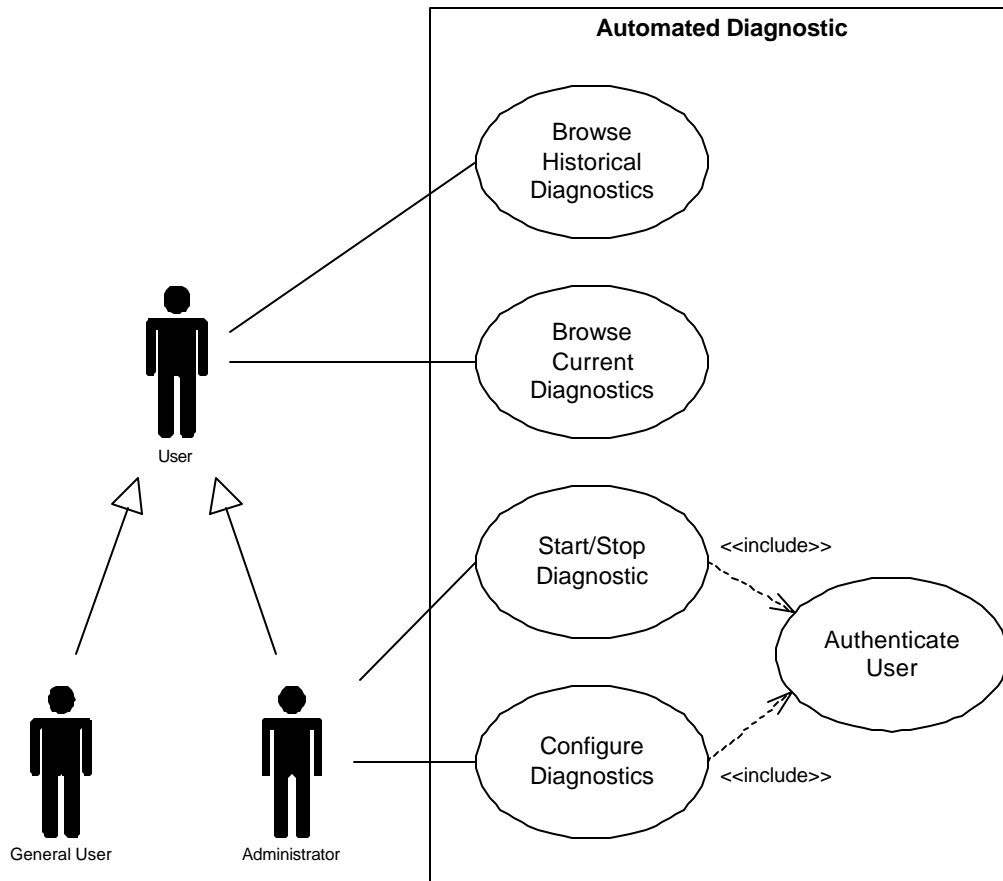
Automated Diagnostic

Browse Historical Diagnostics

Browse Current Diagnostics

User

Start/Stop Diagnostic

<<include>>

Authenticate User

Configure Diagnostics

<<include>>

General User

Administrator